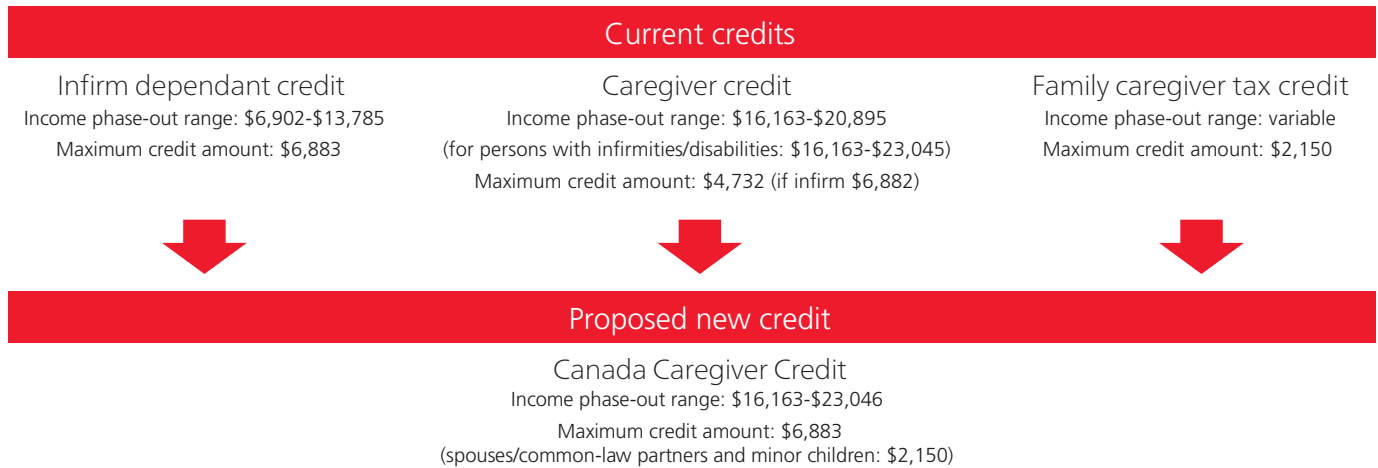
Current credits

Infirm dependant credit
Income phase-out range: \$6,902-\$13,785
Maximum credit amount: \$6,883

Caregiver credit
Income phase-out range: \$16,163-\$20,895
(for persons with infirmities/disabilities: \$16,163-\$23,045)
Maximum credit amount: \$4,732 (if infirm \$6,882)

Family caregiver tax credit
Income phase-out range: variable
Maximum credit amount: \$2,150

Proposed new credit

Canada Caregiver Credit
Income phase-out range: \$16,163-\$23,046
Maximum credit amount: \$6,883
(spouses/common-law partners and minor children: \$2,150)